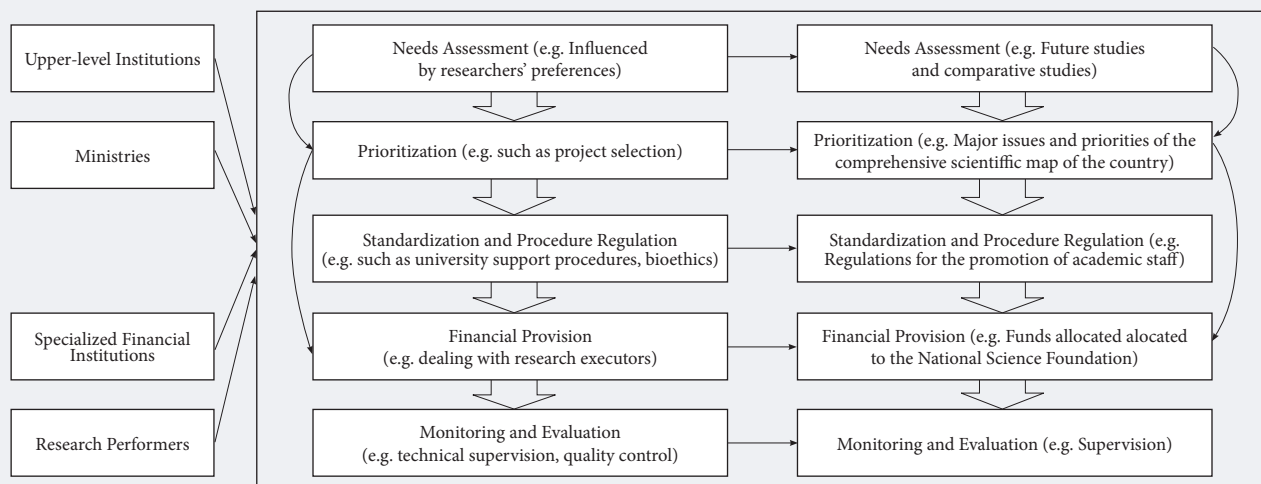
Upper-level Institutions

Ministries

Specialized Financial Institutions

Research Performers

Needs Assessment (e.g. Influenced by researchers' preferences)

Prioritization (e.g. such as project selection)

Standardization and Procedure Regulation (e.g. such as university support procedures, bioethics)

Financial Provision (e.g. dealing with research executors)

Monitoring and Evaluation (e.g. technical supervision, quality control)

Needs Assessment (e.g. Future studies and comparative studies)

Prioritization (e.g. Major issues and priorities of the comprehensive scientiffic map of the country)

Standardization and Procedure Regulation (e.g. Regulations for the promotion of academic staff)

Financial Provision (e.g. Funds allocated alocated to the National Science Foundation)

Monitoring and Evaluation (e.g. Supervision)